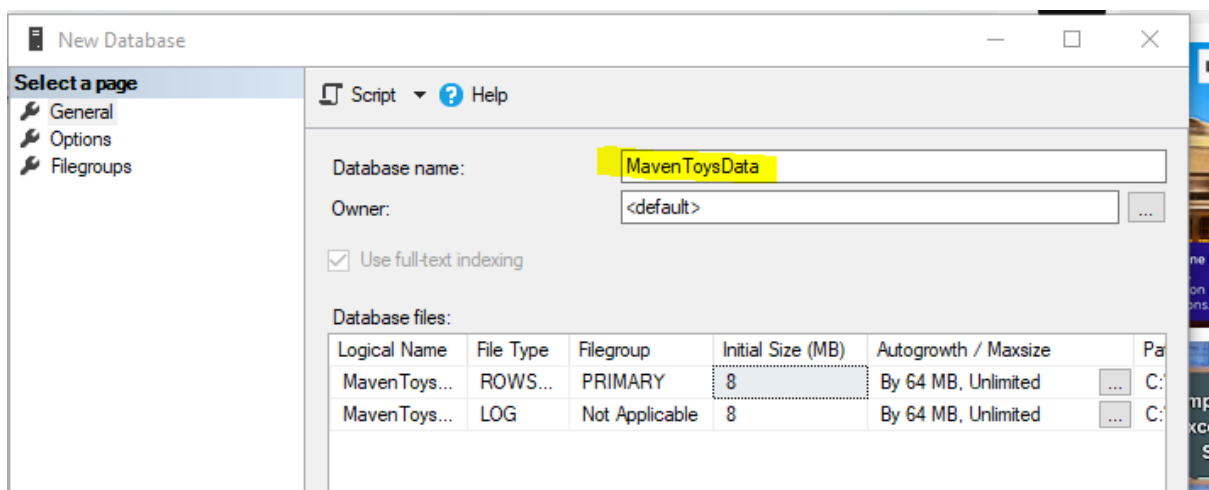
New Database

Select a page
General
Options
Filegroups

Script Help

Database name: MavenToysData
Owner: <default> ...

Use full-text indexing

Database files:

| Logical Name | File Type | Filegroup | Initial Size (MB) | Autogrowth / Maxsize | | Pa |
|---|---|---|---|---|---|---|
| MavenToys... | ROWS... | PRIMARY | 8 | By 64 MB, Unlimited | ... | C:\ |
| MavenToys... | LOG | Not Applicable | 8 | By 64 MB, Unlimited | ... | C:\ |

ne
on
ons
mp
xc
S